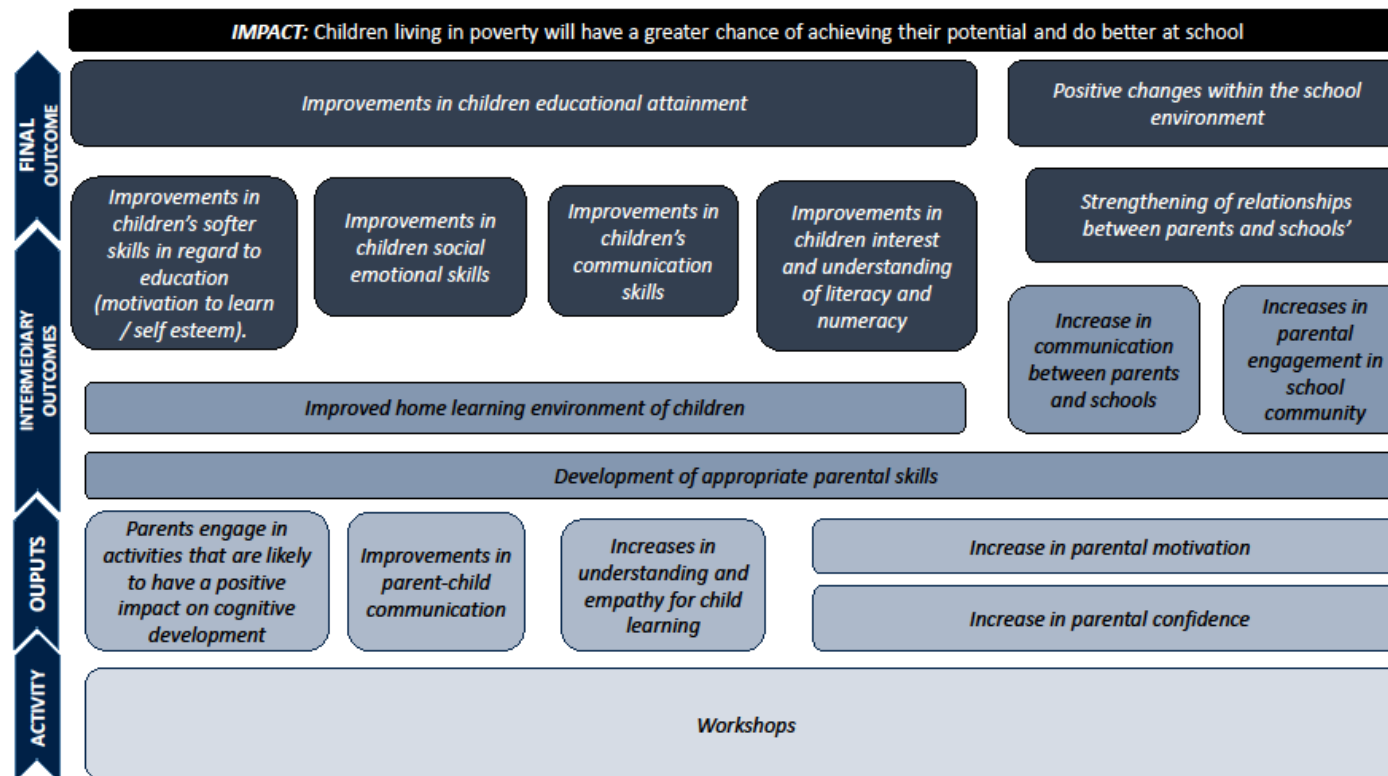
IMPACT: Children living in poverty will have a greater chance of achieving their potential and do better at school

FINAL OUTCOME

Improvements in children educational attainment

Positive changes within the school environment

INTERMEDIARY OUTCOMES

Improvements in children's softer skills in regard to education (motivation to learn / self esteem).

Improvements in children social emotional skills

Improvements in children's communication skills

Improvements in children interest and understanding of literacy and numeracy

Strengthening of relationships between parents and schools'

Increase in communication between parents and schools

Increases in parental engagement in school community

Improved home learning environment of children

Development of appropriate parental skills

OUPUTS

Parents engage in activities that are likely to have a positive impact on cognitive development

Improvements in parent-child communication

Increases in understanding and empathy for child learning

Increase in parental motivation

Increase in parental confidence

ACTIVITY

Workshops